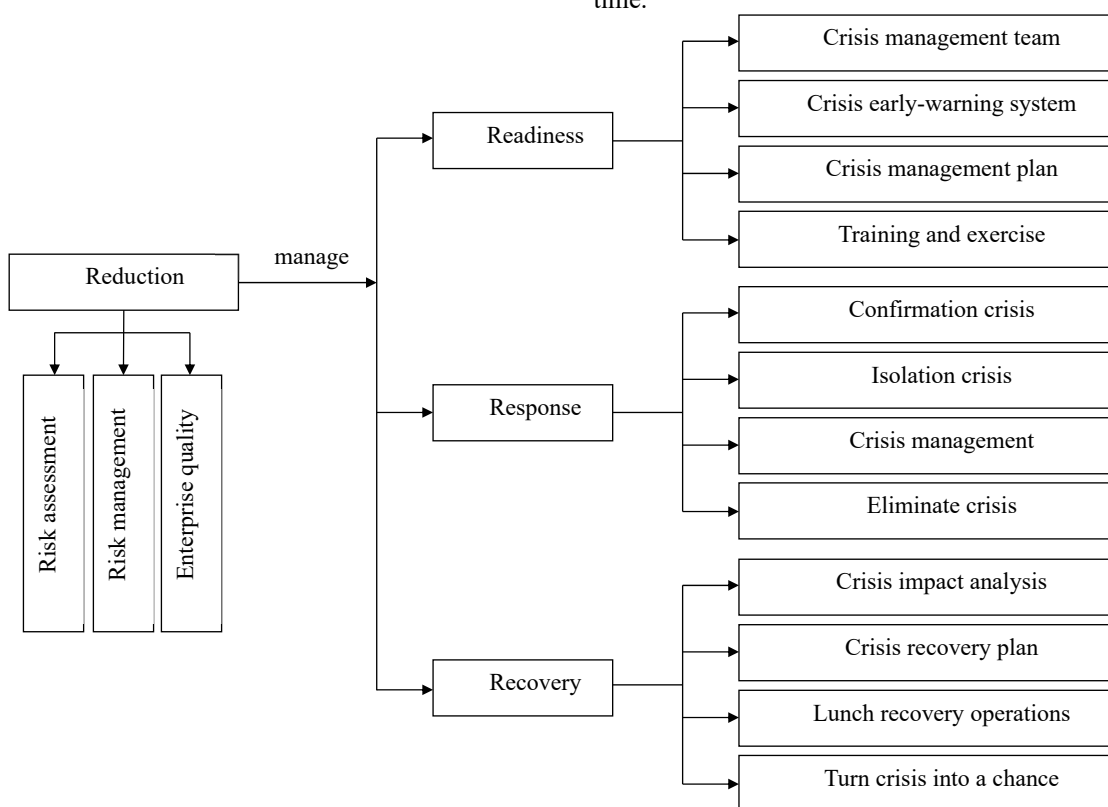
time.

Reduction

Risk assessment

Risk management

Enterprise quality

manage

Readiness

Crisis management team

Crisis early-warning system

Crisis management plan

Training and exercise

Response

Confirmation crisis

Isolation crisis

Crisis management

Eliminate crisis

Recovery

Crisis impact analysis

Crisis recovery plan

Lunch recovery operations

Turn crisis into a chance